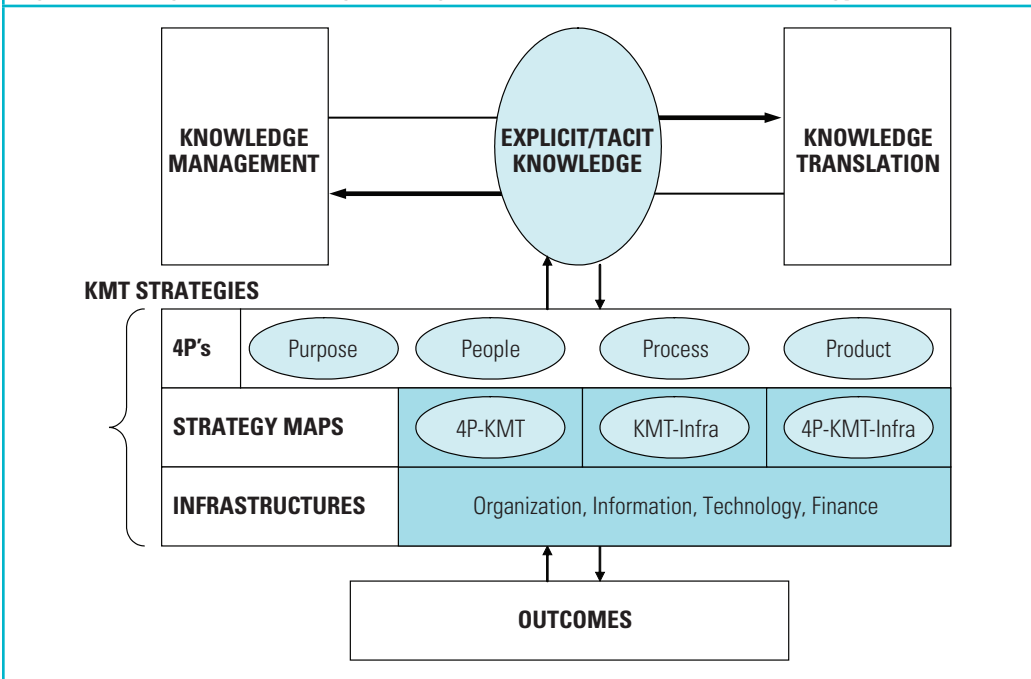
KNOWLEDGE MANAGEMENT

EXPLICIT/TACIT KNOWLEDGE

KNOWLEDGE TRANSLATION

KMT STRATEGIES

| 4P's | Purpose | People | Process | Product |
|---|---|---|---|---|
| STRATEGY MAPS | 4P-KMT | KMT-Infra | 4P-KMT-Infra | |
| INFRASTRUCTURES | Organization, Information, Technology, Finance | | | |

OUTCOMES